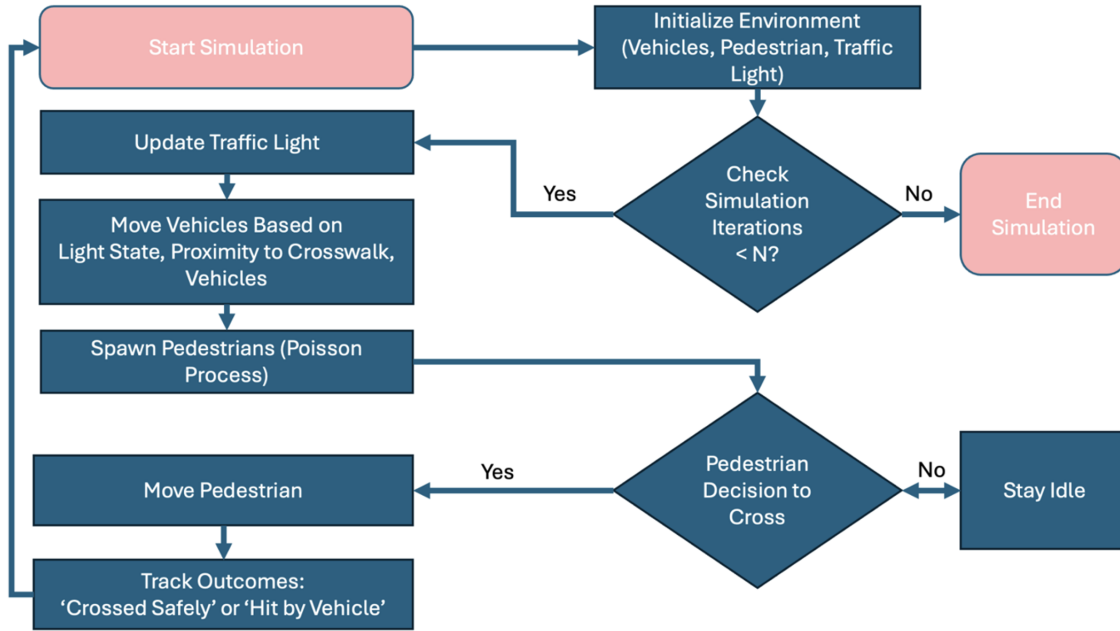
Start Simulation

Initialize Environment (Vehicles, Pedestrian, Traffic Light)

Update Traffic Light

Yes

Check Simulation Iterations < N?

No

End Simulation

Move Vehicles Based on Light State, Proximity to Crosswalk, Vehicles

Spawn Pedestrians (Poisson Process)

Yes

Move Pedestrian

Pedestrian Decision to Cross

No

Stay Idle

Track Outcomes: 'Crossed Safely' or 'Hit by Vehicle'